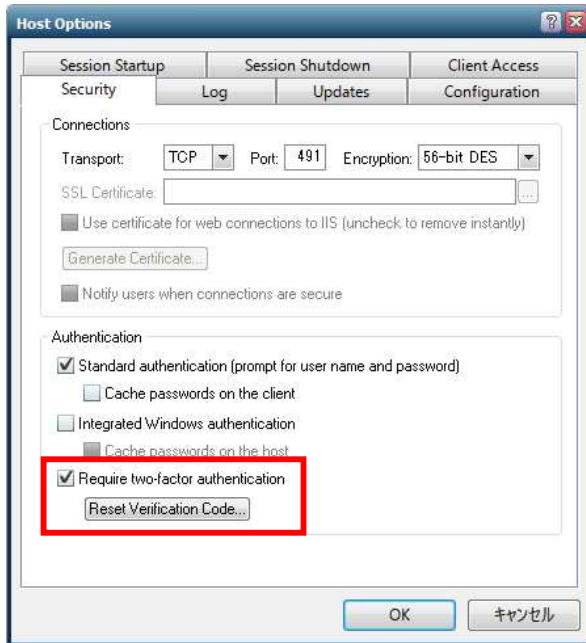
Host Options

Session Startup
Session Shutdown
Client Access
Security
Log
Updates
Configuration

Connections
Transport: TCP
Port: 491
Encryption: 56-bit DES
SSL Certificate:
...
Use certificate for web connections to IIS (uncheck to remove instantly)
Generate Certificate...
Notify users when connections are secure

Authentication
Standard authentication (prompt for user name and password)
Cache passwords on the client
Integrated Windows authentication
Cache passwords on the host
Require two-factor authentication
Reset Verification Code...

OK
キャンセル